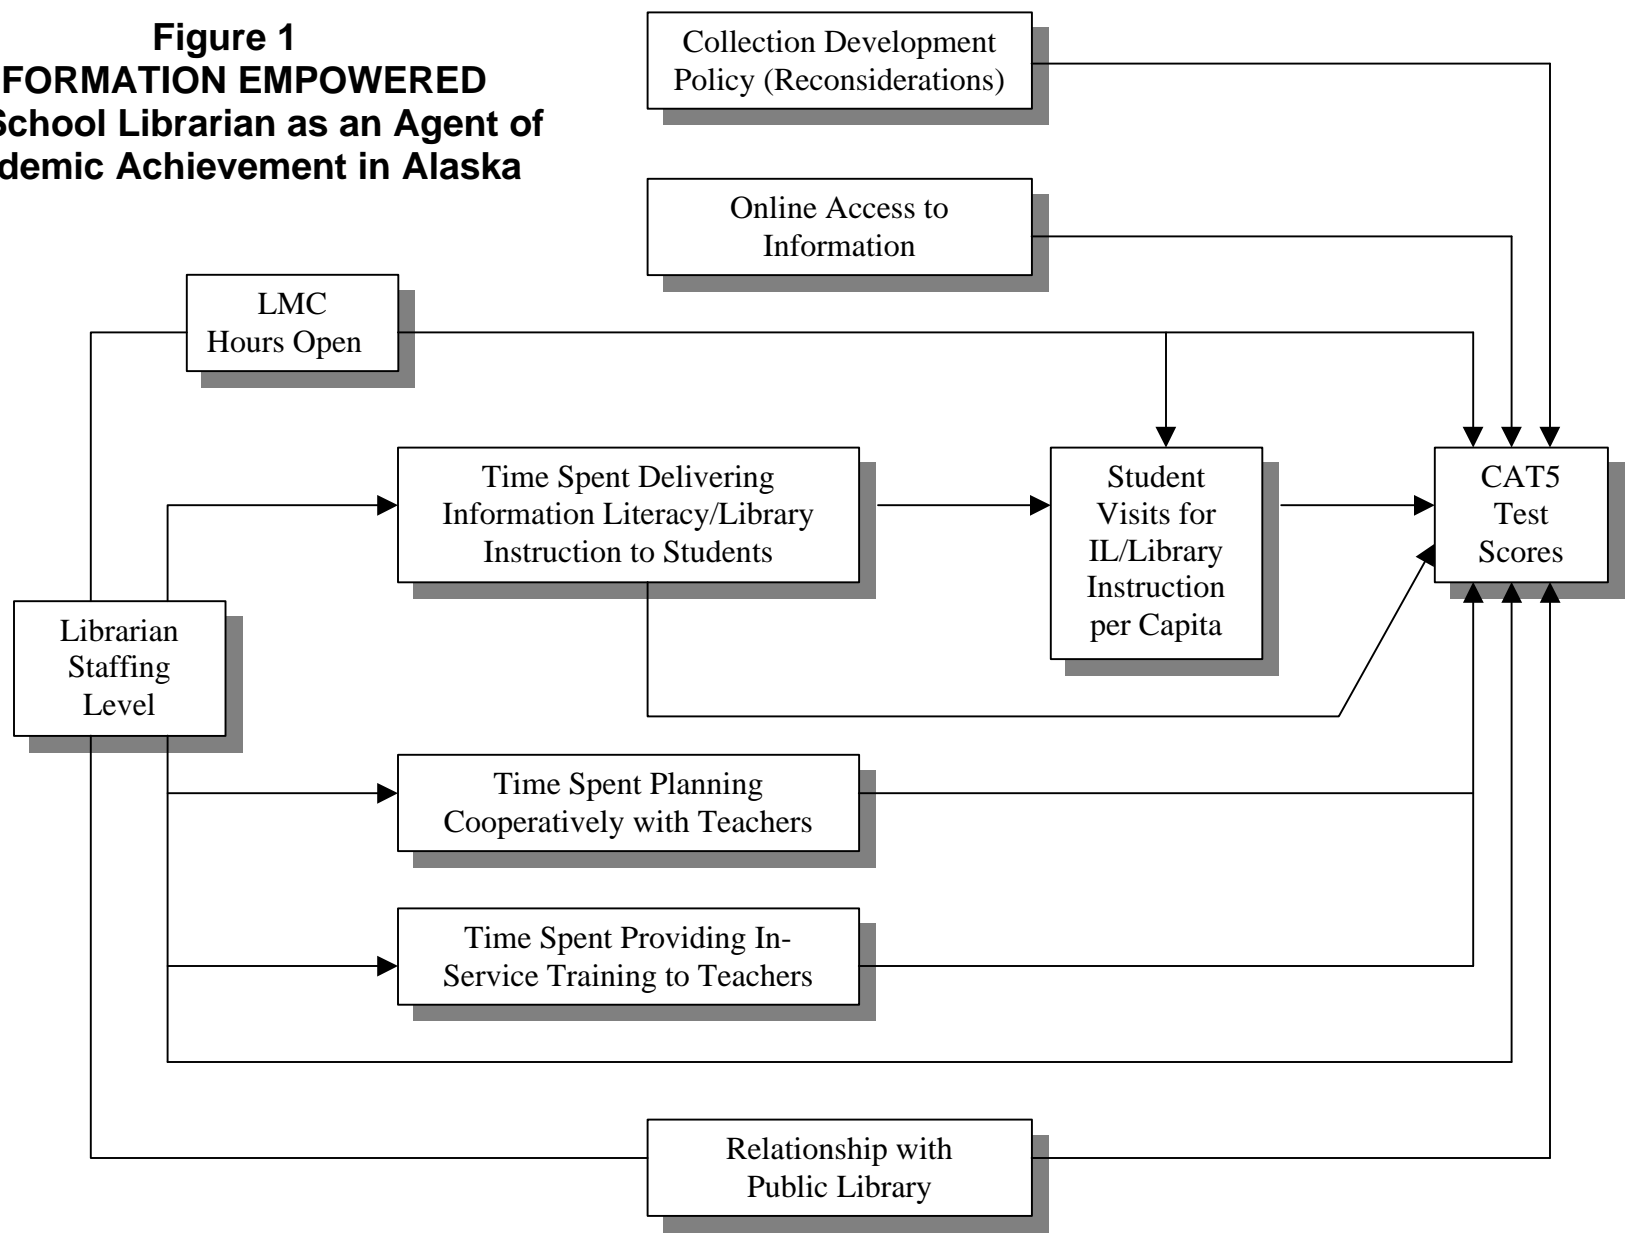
Figure 1
FORMATION EMPOWERED
School Librarian as an Agent of
demic Achievement in Alaska

Collection Development Policy (Reconsiderations)

Online Access to Information

LMC Hours Open

Time Spent Delivering Information Literacy/Library Instruction to Students

Student Visits for IL/Library Instruction per Capita

CAT5 Test Scores

Librarian Staffing Level

Time Spent Planning Cooperatively with Teachers

Time Spent Providing In-Service Training to Teachers

Relationship with Public Library